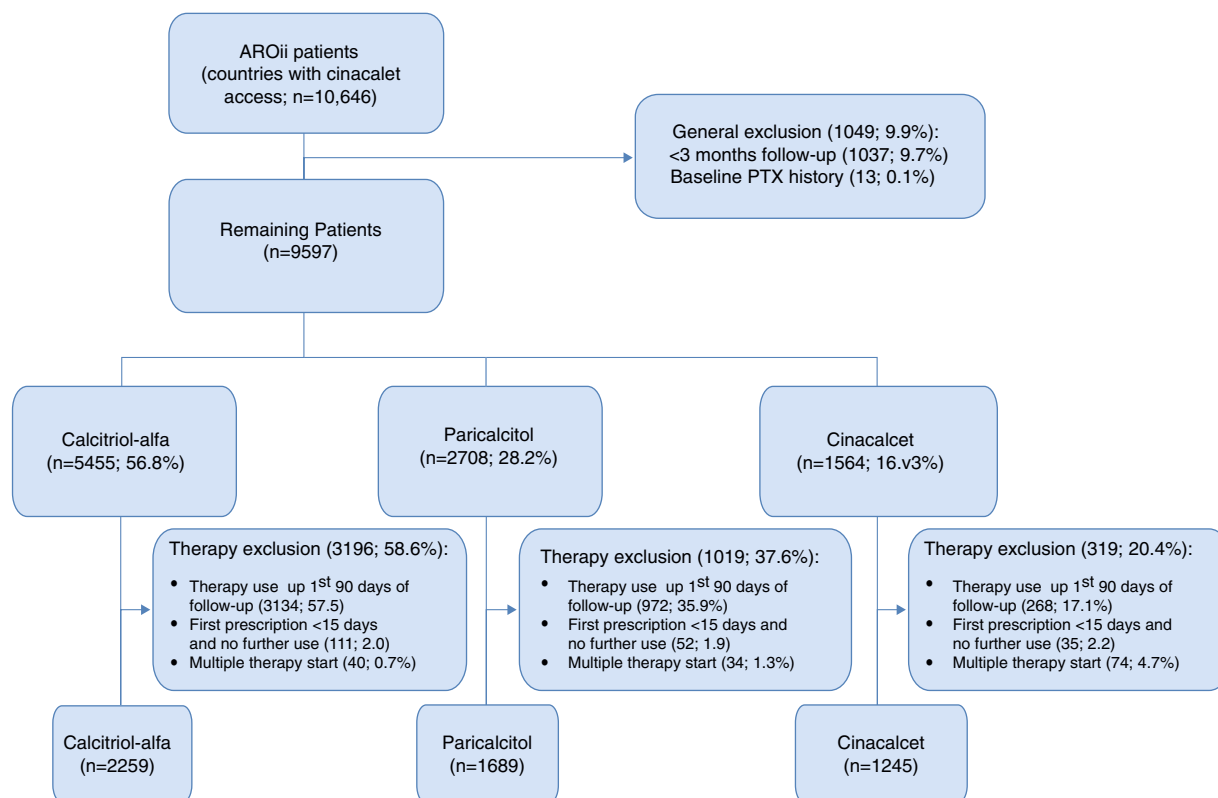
AROii patients (countries with cinacalet access; n=10,646)

General exclusion (1049; 9.9%):
<3 months follow-up (1037; 9.7%)
Baseline PTX history (13; 0.1%)

Remaining Patients (n=9597)

Calcitriol-alfa (n=5455; 56.8%)

Paricalcitol (n=2708; 28.2%)

Cinacalcet (n=1564; 16.v3%)

Therapy exclusion (3196; 58.6%):
• Therapy use up 1$^{st}$ 90 days of follow-up (3134; 57.5)
• First prescription <15 days and no further use (111; 2.0)
• Multiple therapy start (40; 0.7%)

Therapy exclusion (1019; 37.6%):
• Therapy use up 1$^{st}$ 90 days of follow-up (972; 35.9%)
• First prescription <15 days and no further use (52; 1.9)
• Multiple therapy start (34; 1.3%)

Therapy exclusion (319; 20.4%):
• Therapy use up 1$^{st}$ 90 days of follow-up (268; 17.1%)
• First prescription <15 days and no further use (35; 2.2)
• Multiple therapy start (74; 4.7%)

Calcitriol-alfa (n=2259)

Paricalcitol (n=1689)

Cinacalcet (n=1245)